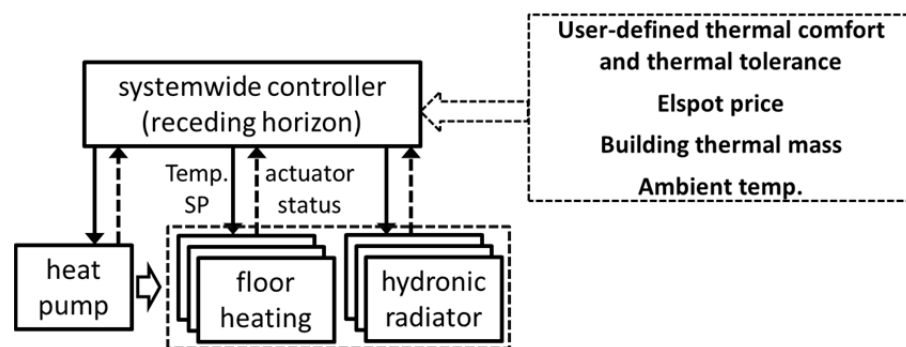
systemwide controller (receding horizon)

User-defined thermal comfort and thermal tolerance

Elspot price

Building thermal mass

Ambient temp.

Temp. SP

actuator status

heat pump

floor heating

hydronic radiator